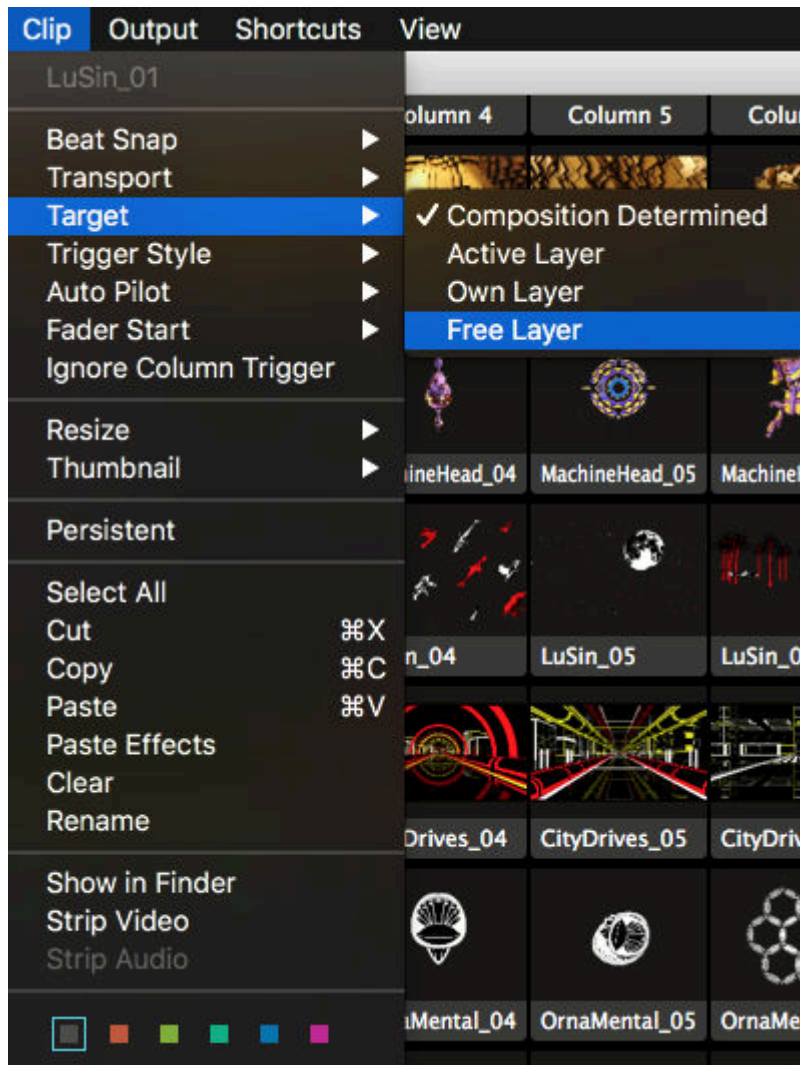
Clip Output Shortcuts View

LuSin_01

Beat Snap
Transport
Target
Trigger Style
Auto Pilot
Fader Start
Ignore Column Trigger

Resize
Thumbnail

Persistent

Select All
Cut ⌘X
Copy ⌘C
Paste ⌘V
Paste Effects
Clear
Rename

Show in Finder
Strip Video
Strip Audio

✓ Composition Determined
Active Layer
Own Layer
Free Layer

olumn 4 Column 5 Colu

ineHead_04 MachineHead_05 Machine

n_04 LuSin_05 LuSin_0

Drives_04 CityDrives_05 CityDriv

Mental_04 OrnaMental_05 OrnaMe